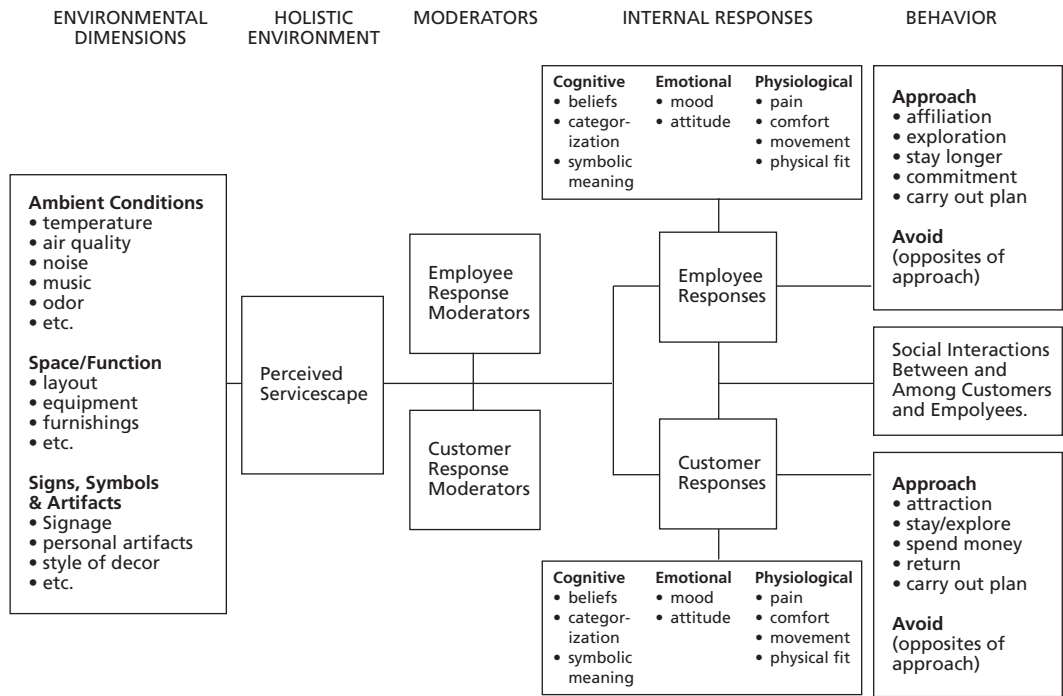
ENVIRONMENTAL DIMENSIONS

HOLISTIC ENVIRONMENT

MODERATORS

INTERNAL RESPONSES

BEHAVIOR

**Cognitive**
• beliefs
• categorization
• symbolic meaning

**Emotional**
• mood
• attitude

**Physiological**
• pain
• comfort
• movement
• physical fit

**Approach**
• affiliation
• exploration
• stay longer
• commitment
• carry out plan

**Avoid**
(opposites of approach)

**Ambient Conditions**
• temperature
• air quality
• noise
• music
• odor
• etc.

**Space/Function**
• layout
• equipment
• furnishings
• etc.

**Signs, Symbols & Artifacts**
• Signage
• personal artifacts
• style of decor
• etc.

Perceived Servicescape

Employee Response Moderators

Customer Response Moderators

Employee Responses

Customer Responses

Social Interactions Between and Among Customers and Empolyees.

**Approach**
• attraction
• stay/explore
• spend money
• return
• carry out plan

**Avoid**
(opposites of approach)

**Cognitive**
• beliefs
• categorization
• symbolic meaning

**Emotional**
• mood
• attitude

**Physiological**
• pain
• comfort
• movement
• physical fit